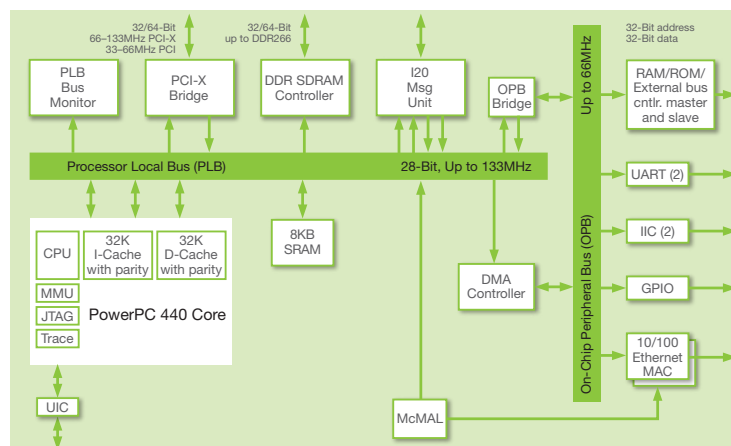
32/64-Bit
66–133MHz PCI-X
33–66MHz PCI

32/64-Bit
up to DDR266

32-Bit address
32-Bit data

PLB
Bus
Monitor

PCI-X
Bridge

DDR SDRAM
Controller

I20
Msg
Unit

OPB
Bridge

Up to 66MHz

RAM/ROM/
External bus
cntlr. master
and slave

Processor Local Bus (PLB)

28-Bit, Up to 133MHz

UART (2)

CPU

32K
I-Cache
with parity

32K
D-Cache
with parity

8KB
SRAM

IIC (2)

On-Chip Peripheral Bus (OPB)

DMA
Controller

GPIO

MMU

JTAG

PowerPC 440 Core

Trace

10/100
Ethernet
MAC

UIC

McMAL